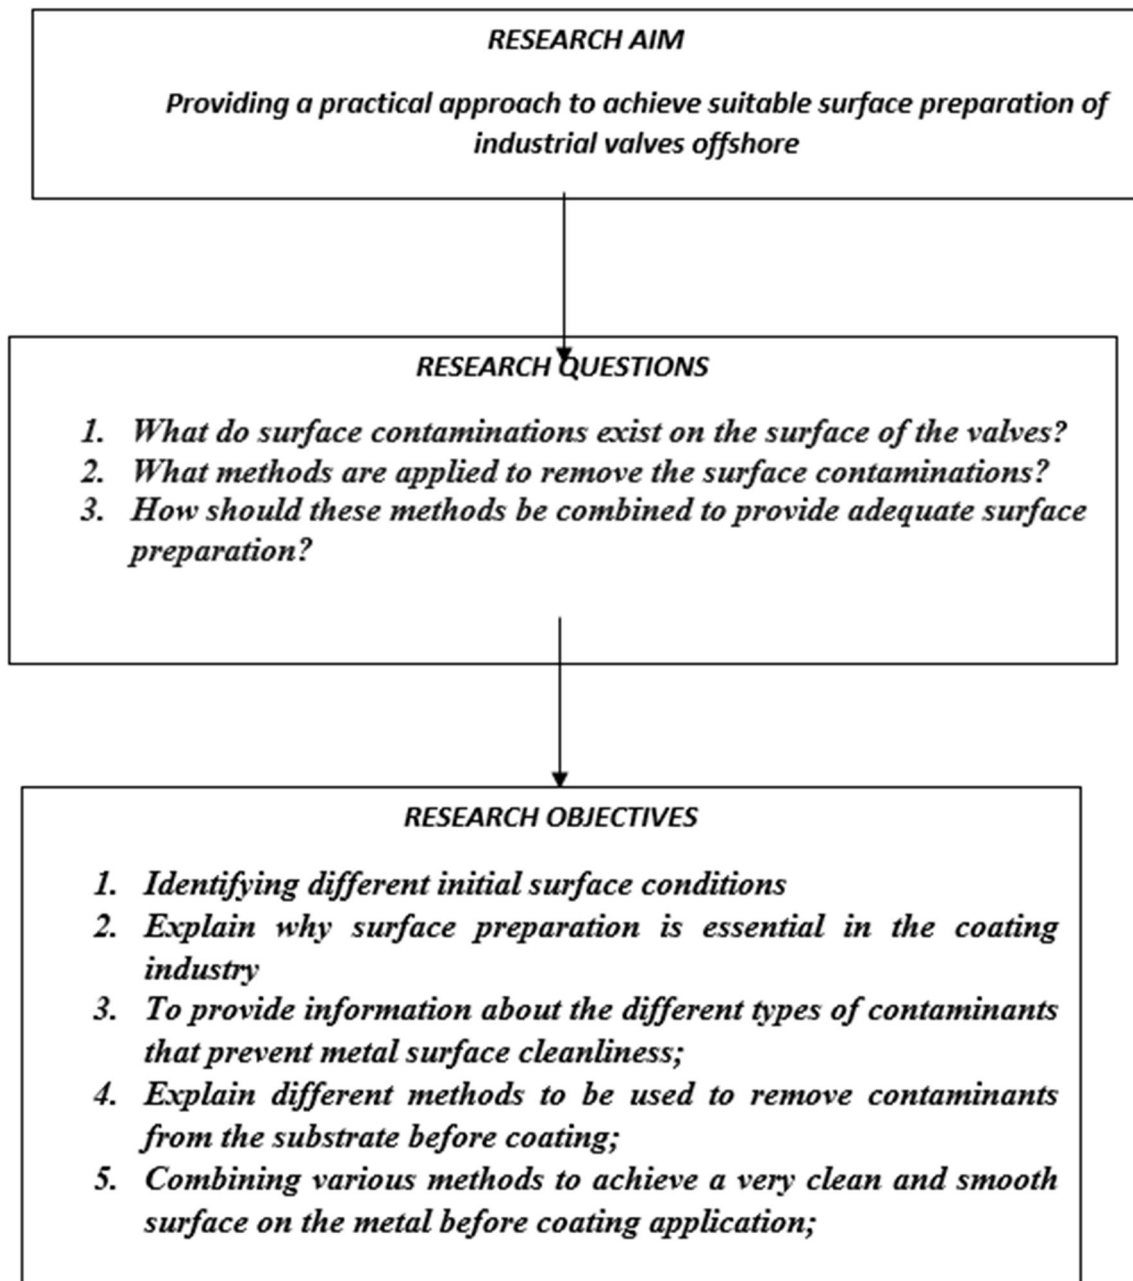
RESEARCH AIM

Providing a practical approach to achieve suitable surface preparation of industrial valves offshore

RESEARCH QUESTIONS

1. What do surface contaminations exist on the surface of the valves?
2. What methods are applied to remove the surface contaminations?
3. How should these methods be combined to provide adequate surface preparation?

RESEARCH OBJECTIVES

1. Identifying different initial surface conditions
2. Explain why surface preparation is essential in the coating industry
3. To provide information about the different types of contaminants that prevent metal surface cleanliness;
4. Explain different methods to be used to remove contaminants from the substrate before coating;
5. Combining various methods to achieve a very clean and smooth surface on the metal before coating application;